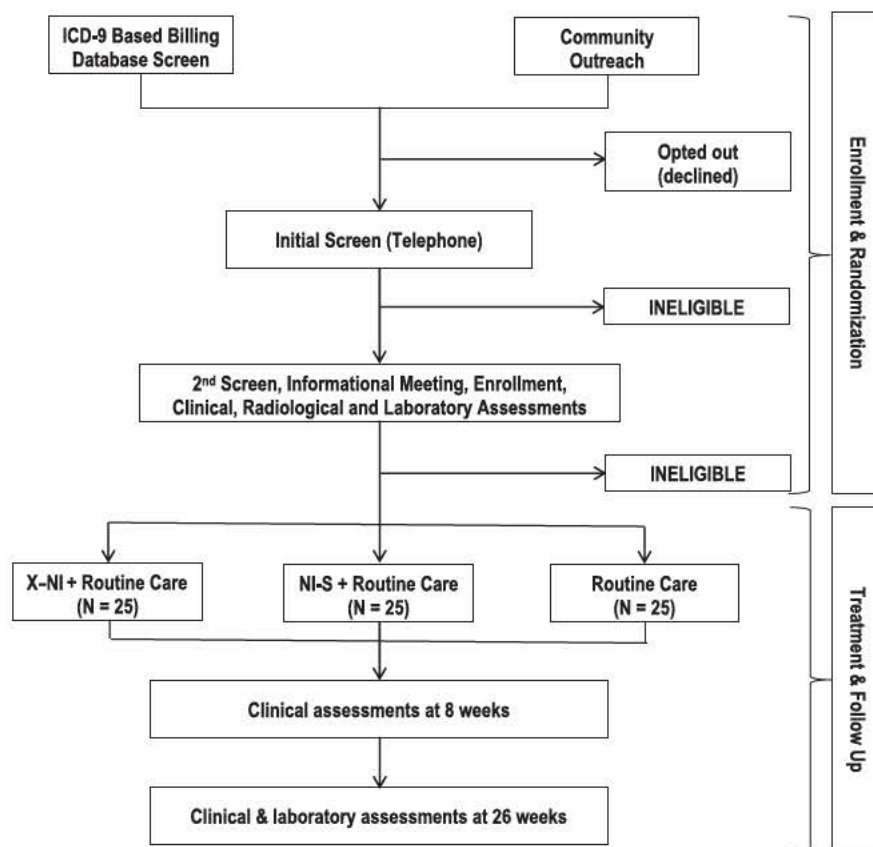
ICD-9 Based Billing Database Screen

Community Outreach

Opted out (declined)

Initial Screen (Telephone)

INELIGIBLE

2$^{nd}$ Screen, Informational Meeting, Enrollment, Clinical, Radiological and Laboratory Assessments

INELIGIBLE

Enrollment & Randomization

X-NI + Routine Care (N = 25)

NI-S + Routine Care (N = 25)

Routine Care (N = 25)

Clinical assessments at 8 weeks

Clinical & laboratory assessments at 26 weeks

Treatment & Follow Up